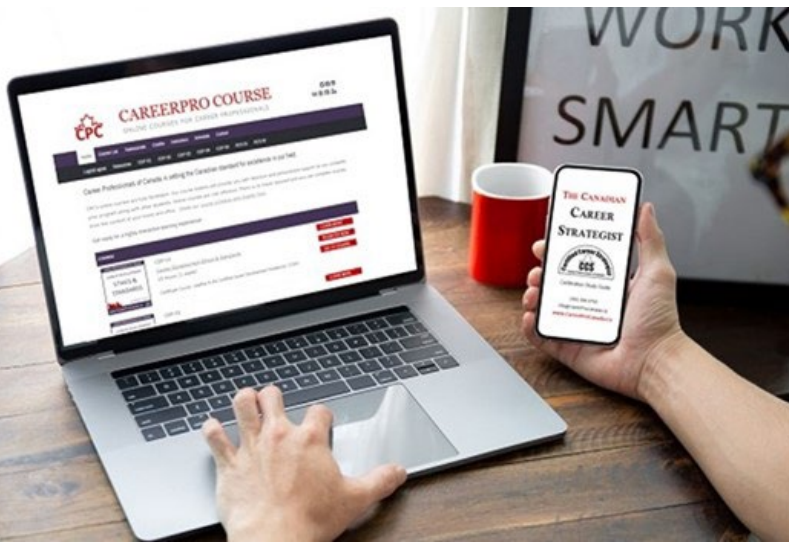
WORK
SMART

CPC
CAREERPRO COURSE
ONLINE COURSES FOR CAREER PROFESSIONALS

Career Professionals of Canada is setting the Canadian standard for excellence in our field.

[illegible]

Get ready for a highly interactive learning experience!

STAGES & STANDARDS

THE CANADIAN
CAREER
STRATEGIST
CCS
Certification Study Guide
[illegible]
www.CareerProCanada.ca